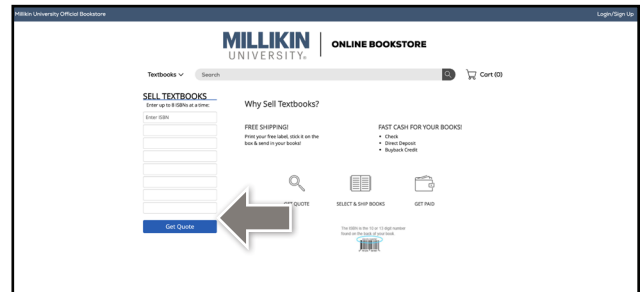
Millikin University Official Bookstore

Login/Sign Up

MILLIKIN UNIVERSITY®

ONLINE BOOKSTORE

Textbooks

Search

Cart (0)

SELL TEXTBOOKS

Enter up to 8 ISBNs at a time:

Enter ISBN

Get Quote

Why Sell Textbooks?

FREE SHIPPING!

Print your free label, stick it on the box & send in your books!

FAST CASH FOR YOUR BOOKS!

• Check
• Direct Deposit
• Buyback Credit

GET QUOTE

SELECT & SHIP BOOKS

GET PAID

The ISBN is the 10 or 13 digit number found on the back of your book.